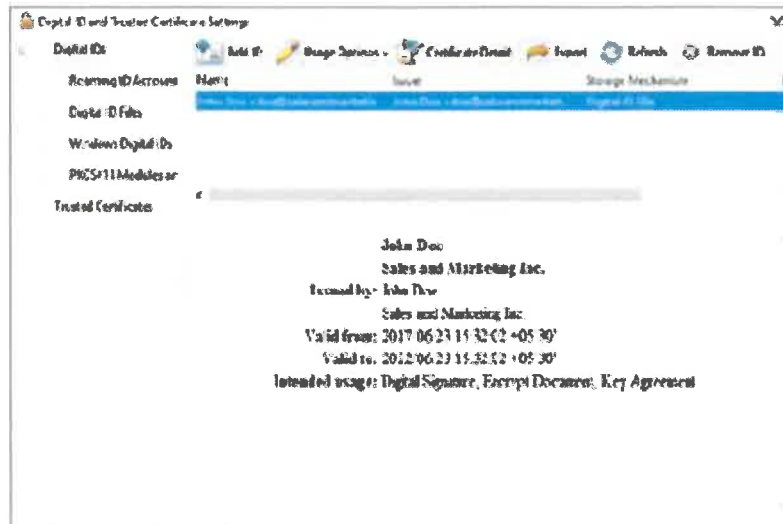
Digital ID and Trusted Certificate Settings

Digital IDs
Roaming ID Accounts
Digital ID Files
Windows Digital IDs
PKCS#11 Modules and
Trusted Certificates

Add ID  Usage Options  Certificate Details  Export  Refresh  Remove ID

| Name | Issuer | Storage Mechanism |
|---|---|---|
| John Doe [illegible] | John Doe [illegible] | Digital ID File |

John Doe
Sales and Marketing Inc.
Issued by: John Doe
Sales and Marketing Inc.
Valid from: 2017.06.23 15:32:02 +05'30'
Valid to: 2022.06.23 15:32:02 +05'30'
Intended usage: Digital Signature, Encrypt Document, Key Agreement